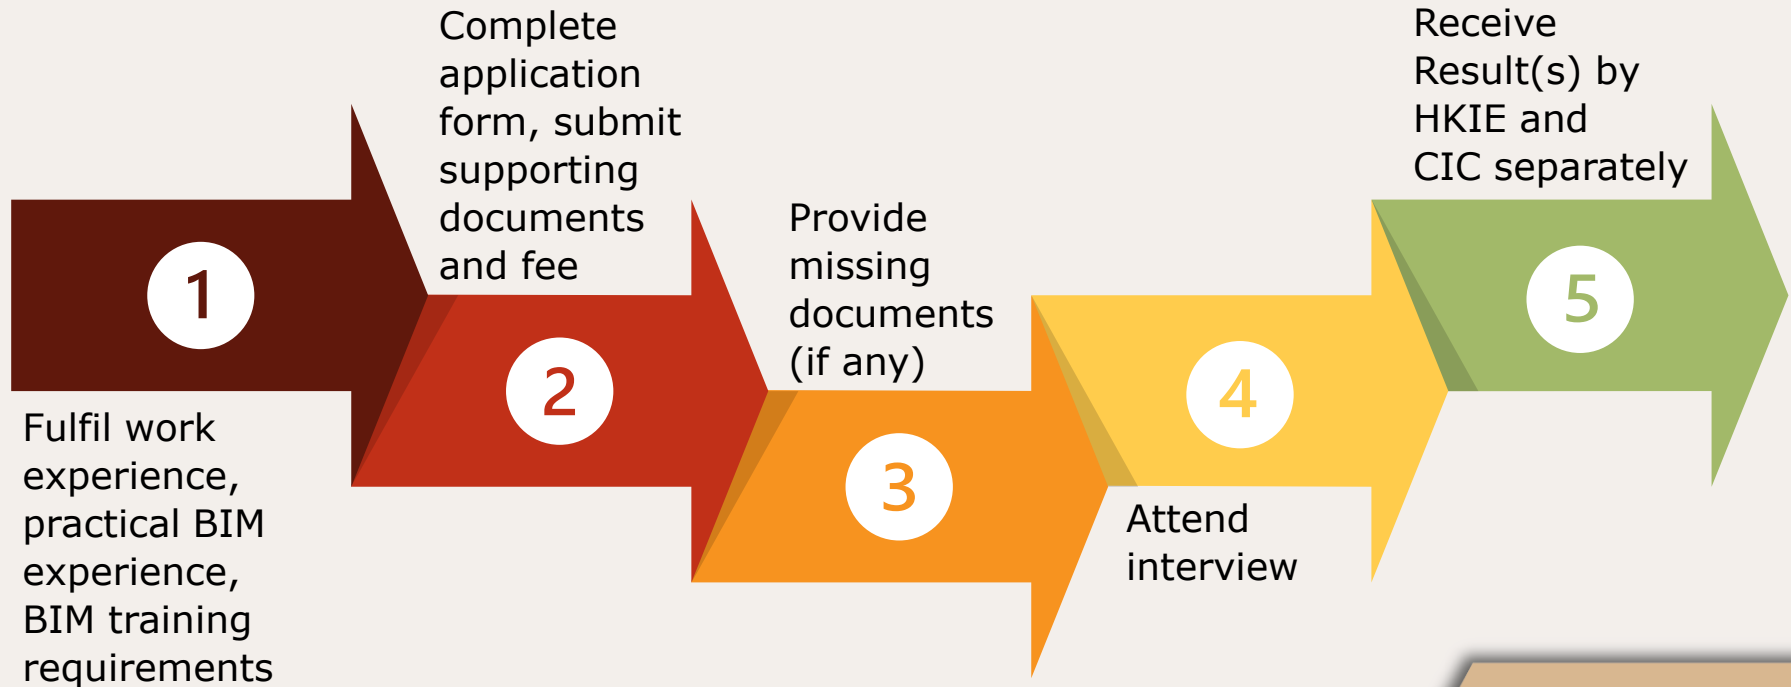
1

Fulfil work experience, practical BIM experience, BIM training requirements

Complete application form, submit supporting documents and fee

2

Provide missing documents (if any)

3

4

Attend interview

Receive Result(s) by HKIE and CIC separately

5